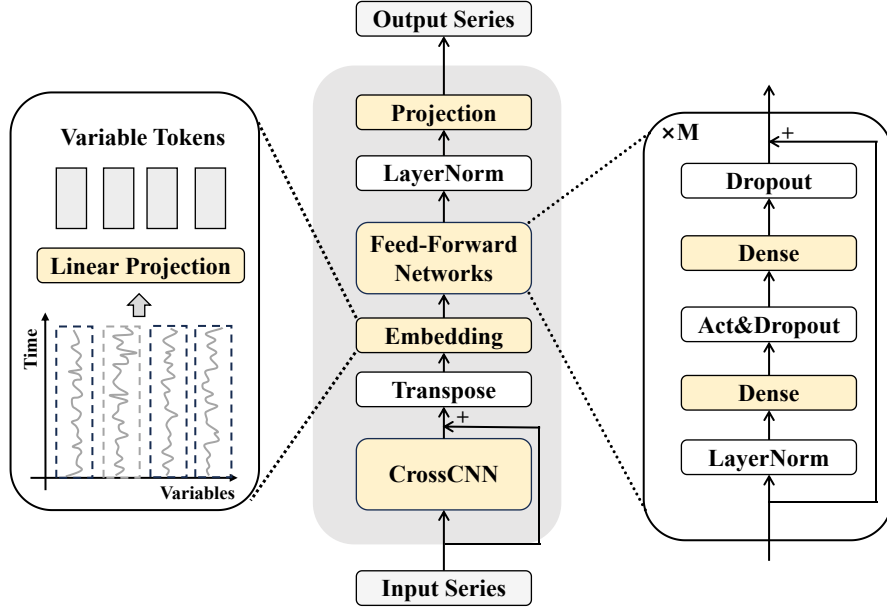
Output Series

Variable Tokens

Linear Projection

Time

Variables

Projection

LayerNorm

Feed-Forward Networks

Embedding

Transpose

+

CrossCNN

Input Series

×M

+

Dropout

Dense

Act&Dropout

Dense

LayerNorm